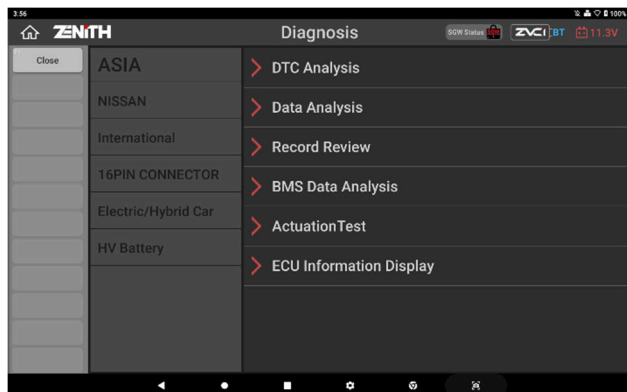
3:56 100%

ZENITH

Diagnosis

SGW Status

ZVCI BT

11.3V

Close

ASIA

NISSAN

International

16PIN CONNECTOR

Electric/Hybrid Car

HV Battery

DTC Analysis

Data Analysis

Record Review

BMS Data Analysis

ActuationTest

ECU Information Display